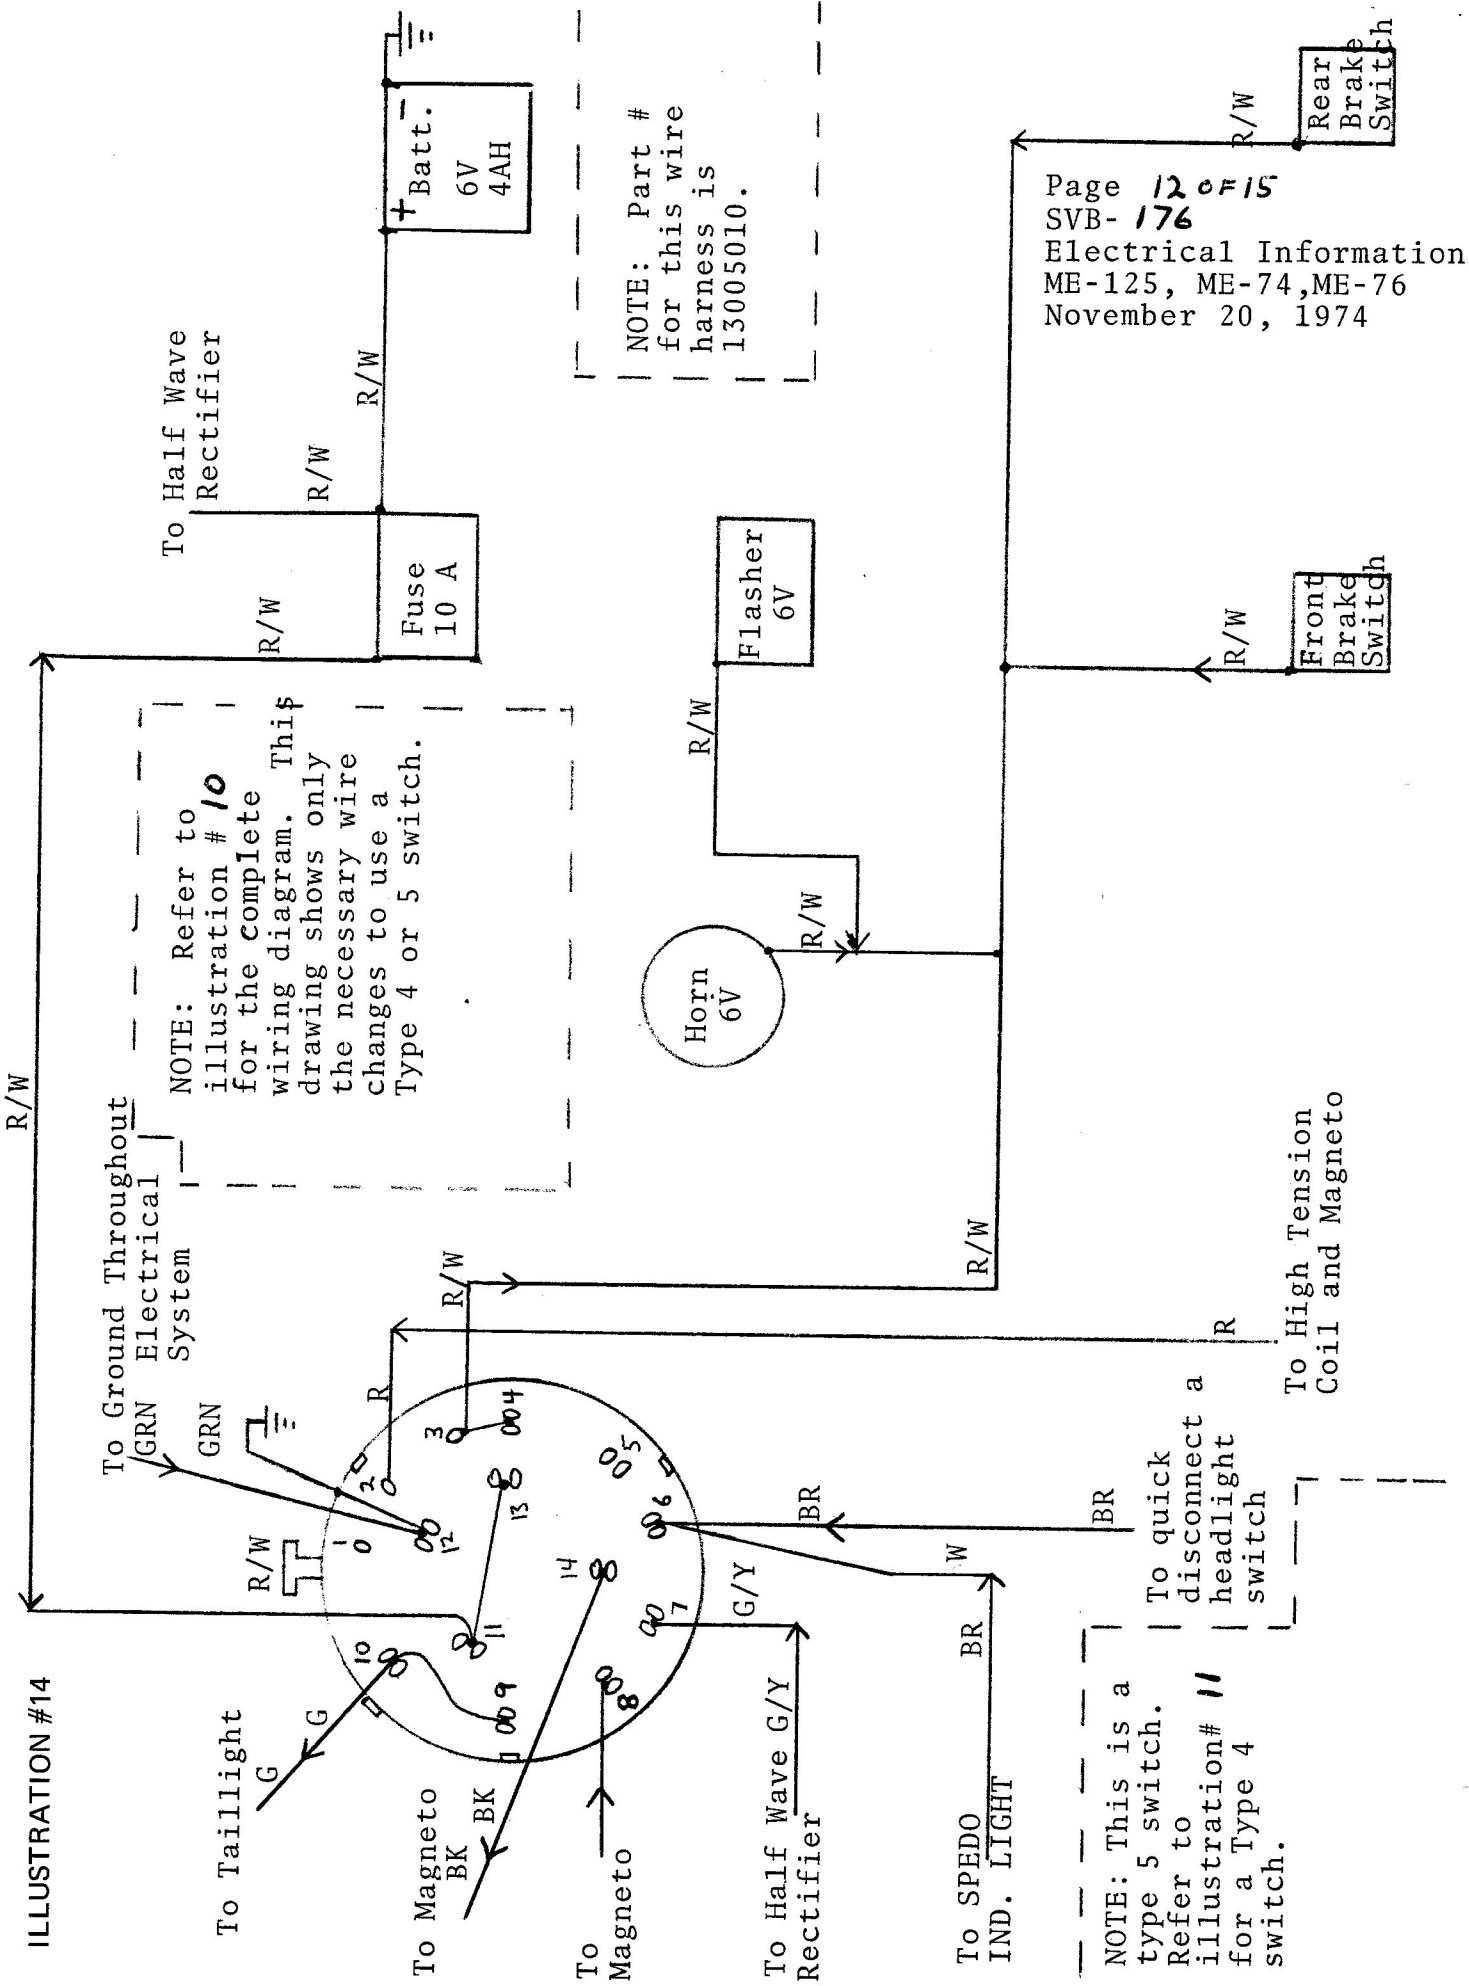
Page 12 OF 15
SVB-176
Electrical Information
ME-125, ME-74, ME-76
November 20, 1974

Rear Brake Switch

R/W

NOTE: Part # for this wire harness is 13005010.

Batt. 6V 4AH

+

-

To Half Wave Rectifier

R/W

R/W

Fuse 10 A

R/W

Flasher 6V

R/W

Front Brake Switch

R/W

R/W

NOTE: Refer to illustration # 10 for the complete wiring diagram. This drawing shows only the necessary wire changes to use a Type 4 or 5 switch.

Horn 6V

R/W

R/W

To Ground Throughout Electrical System

GRN

GRN

R

R/W

R/W

To High Tension Coil and Magneto

R

1 2 3 4 5 6 7 8 9 10 11 12 13 14

BR

BR

W

To quick disconnect a headlight switch

ILLUSTRATION #14

To Taillight

G

G

To Magneto

BK

BK

To Magneto

To Half Wave Rectifier

G/Y

G/Y

To SPEDO IND. LIGHT

BR

NOTE: This is a type 5 switch. Refer to illustration# 11 for a Type 4 switch.